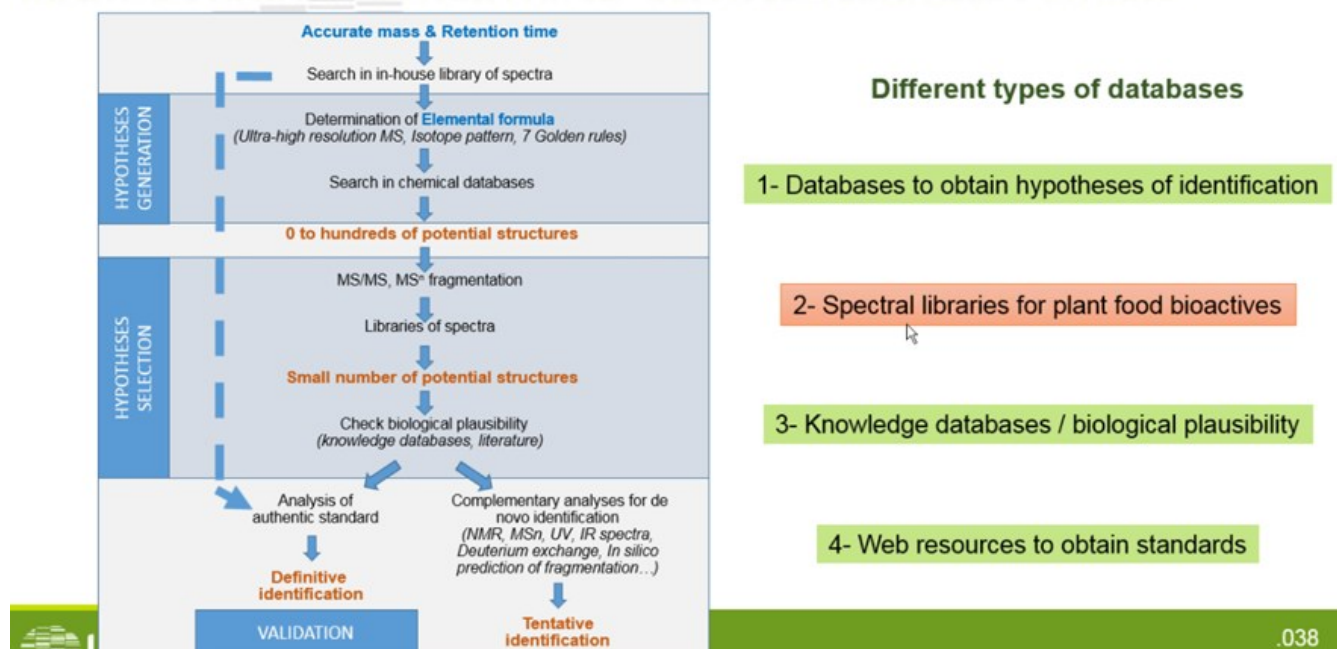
Accurate mass & Retention time

Search in in-house library of spectra

HYPOTHESES GENERATION

Determination of Elemental formula (Ultra-high resolution MS, Isotope pattern, 7 Golden rules)

Search in chemical databases

0 to hundreds of potential structures

HYPOTHESES SELECTION

MS/MS, MS$^n$ fragmentation

Libraries of spectra

Small number of potential structures

Check biological plausibility (knowledge databases, literature)

Analysis of authentic standard

Definitive identification

Complementary analyses for de novo identification (NMR, MSn, UV, IR spectra, Deuterium exchange, In silico prediction of fragmentation…)

Tentative identification

VALIDATION

Different types of databases

1- Databases to obtain hypotheses of identification

2- Spectral libraries for plant food bioactives

3- Knowledge databases / biological plausibility

4- Web resources to obtain standards

.038